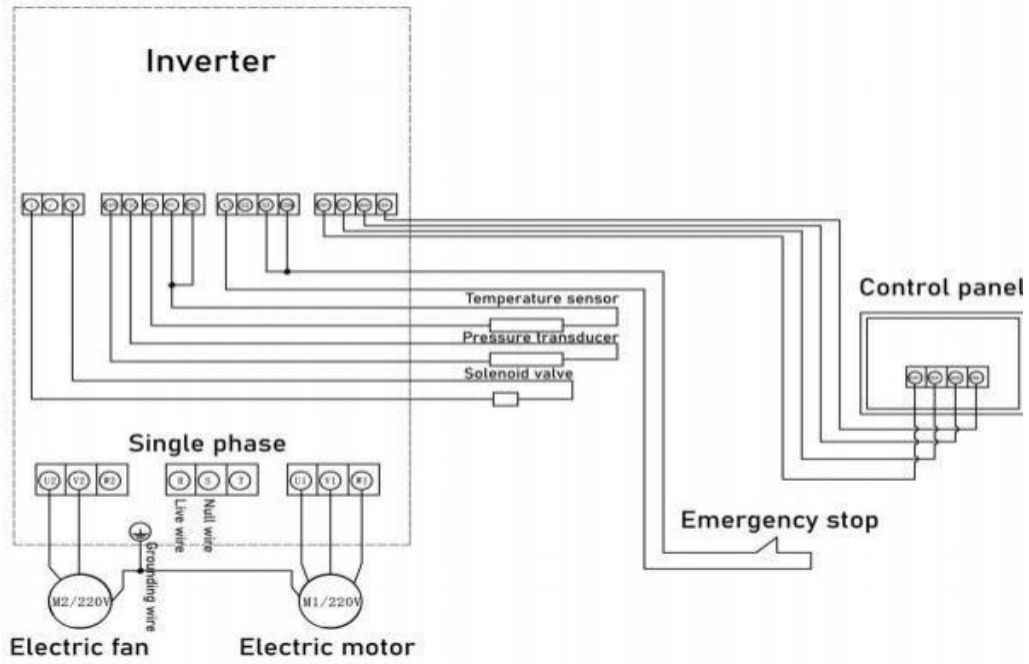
Inverter

Temperature sensor

Pressure transducer

Solenoid valve

Control panel

Single phase

U2 V2 W2

R S T

U1 V1 W1

Live wire

Null wire

Grounding wire

Emergency stop

M2/220V

M1/220V

Electric fan

Electric motor